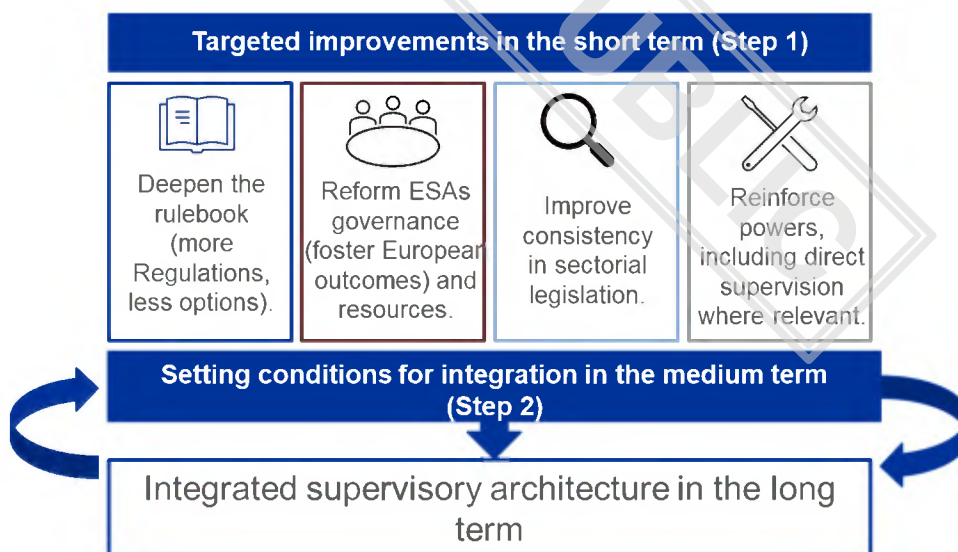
Targeted improvements in the short term (Step 1)

Deepen the rulebook (more Regulations, less options).

Reform ESAs governance (foster European outcomes) and resources.

Improve consistency in sectorial legislation.

Reinforce powers, including direct supervision where relevant.

Setting conditions for integration in the medium term (Step 2)

Integrated supervisory architecture in the long term